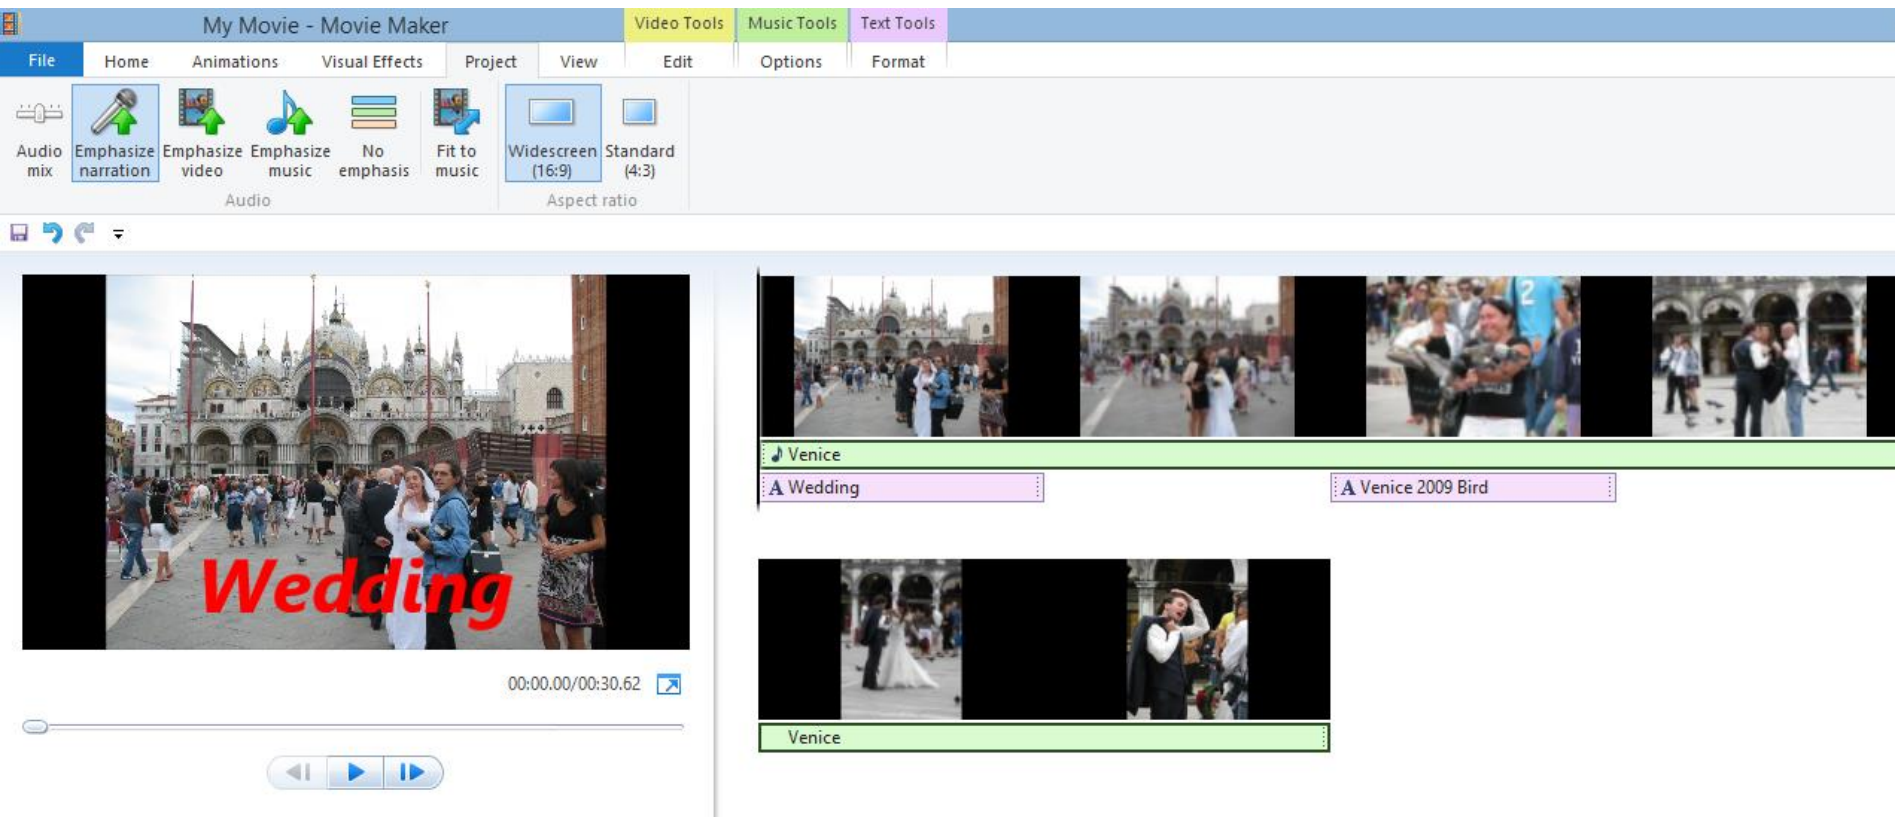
My Movie - Movie Maker

Video Tools Music Tools Text Tools

File Home Animations Visual Effects Project View Edit Options Format

Audio mix
Emphasize narration
Emphasize video
Emphasize music
No emphasis
Audio

Fit to music
Widescreen (16:9)
Standard (4:3)
Aspect ratio

Wedding

00:00.00/00:30.62

Venice
Wedding
Venice 2009 Bird

Venice